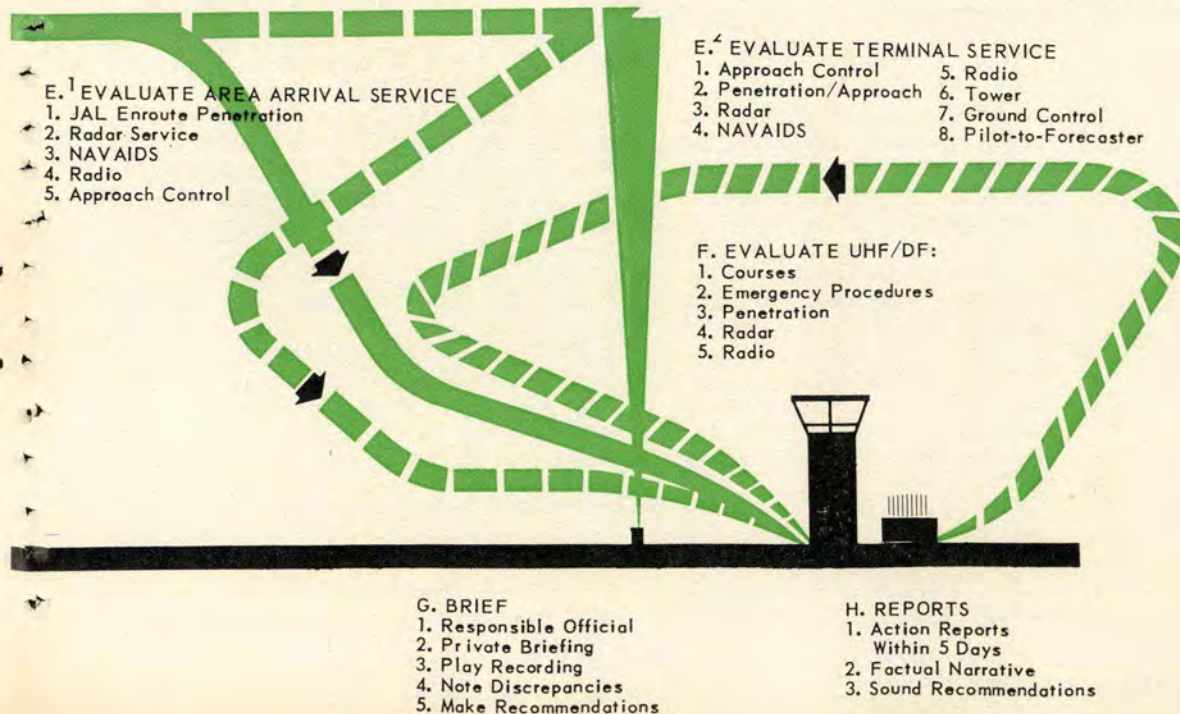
E.$^1$ EVALUATE AREA ARRIVAL SERVICE
1. JAL Enroute Penetration
2. Radar Service
3. NAVAIDS
4. Radio
5. Approach Control

E.$^2$ EVALUATE TERMINAL SERVICE
1. Approach Control
2. Penetration/Approach
3. Radar
4. NAVAIDS
5. Radio
6. Tower
7. Ground Control
8. Pilot-to-Forecaster

F. EVALUATE UHF/DF:
1. Courses
2. Emergency Procedures
3. Penetration
4. Radar
5. Radio

G. BRIEF
1. Responsible Official
2. Private Briefing
3. Play Recording
4. Note Discrepancies
5. Make Recommendations

H. REPORTS
1. Action Reports Within 5 Days
2. Factual Narrative
3. Sound Recommendations